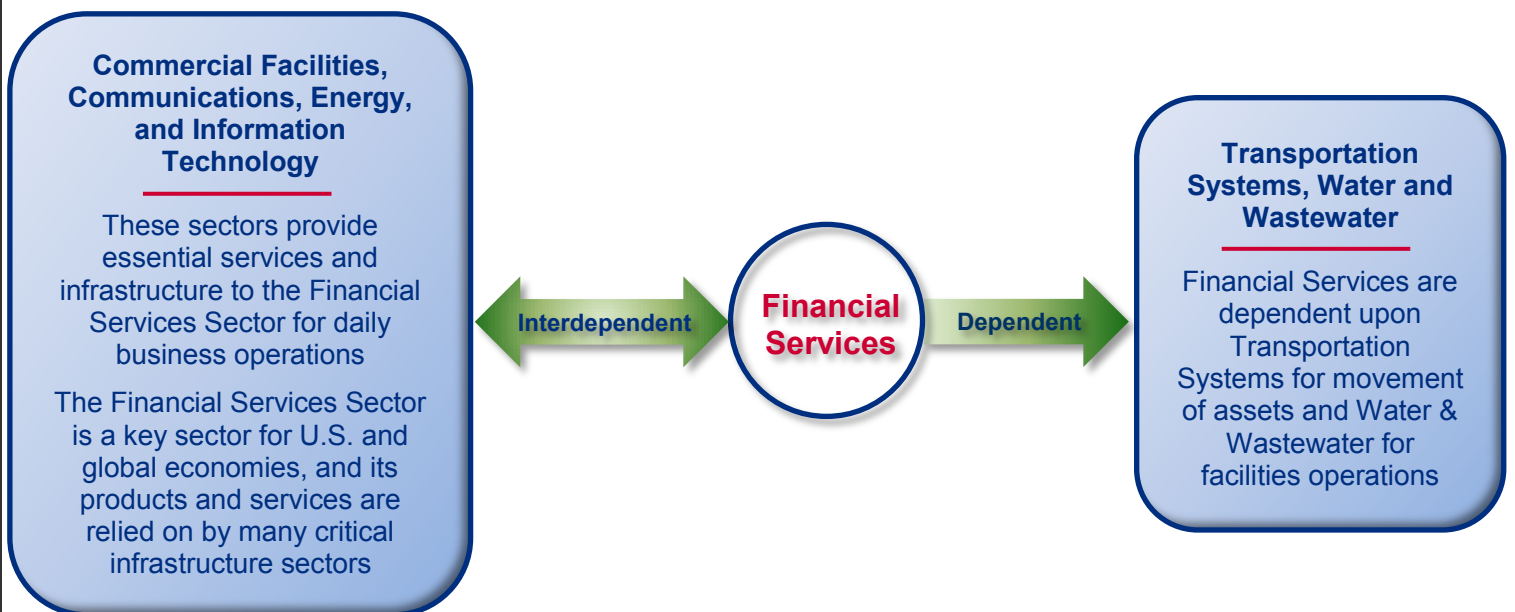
Commercial Facilities, Communications, Energy, and Information Technology

These sectors provide essential services and infrastructure to the Financial Services Sector for daily business operations

The Financial Services Sector is a key sector for U.S. and global economies, and its products and services are relied on by many critical infrastructure sectors

Interdependent

Financial Services

Dependent

Transportation Systems, Water and Wastewater

Financial Services are dependent upon Transportation Systems for movement of assets and Water & Wastewater for facilities operations